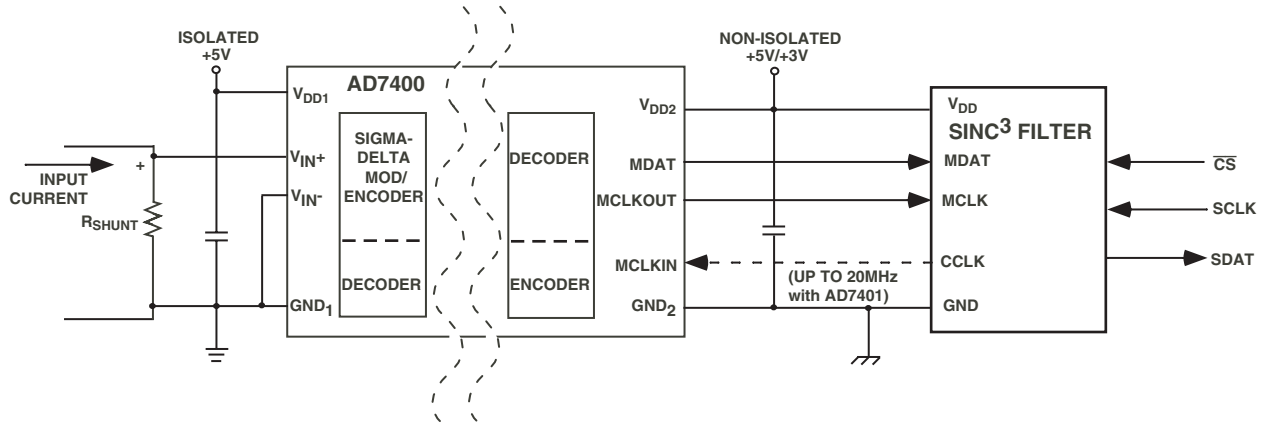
ISOLATED +5V

AD7400

$V_{DD1}$

INPUT CURRENT

+

$V_{IN}+$

$V_{IN}-$

$R_{SHUNT}$

$GND_1$

SIGMA-DELTA MOD/ ENCODER

DECODER

DECODER

ENCODER

NON-ISOLATED +5V/+3V

$V_{DD2}$

MDAT

MCLKOUT

MCLKIN

$GND_2$

(UP TO 20MHz with AD7401)

$V_{DD}$

SINC$^3$ FILTER

MDAT

MCLK

CCLK

GND

$\overline{CS}$

SCLK

SDAT